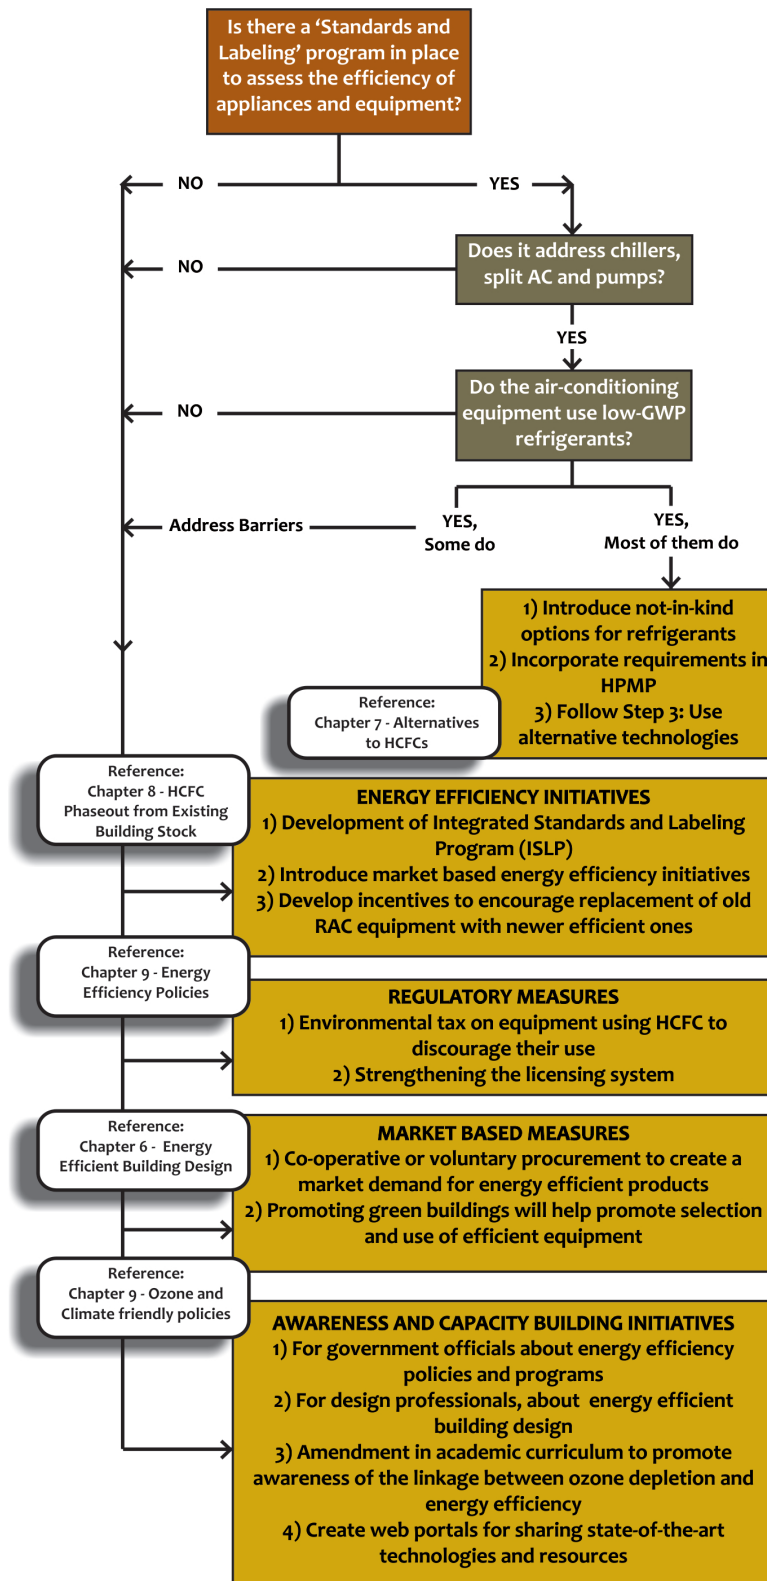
Is there a 'Standards and Labeling' program in place to assess the efficiency of appliances and equipment?

NO

YES

Does it address chillers, split AC and pumps?

NO

YES

Do the air-conditioning equipment use low-GWP refrigerants?

NO

Address Barriers

YES, Some do

YES, Most of them do

1) Introduce not-in-kind options for refrigerants
2) Incorporate requirements in HPMP
3) Follow Step 3: Use alternative technologies

Reference: Chapter 7 - Alternatives to HCFCs

Reference: Chapter 8 - HCFC Phaseout from Existing Building Stock

ENERGY EFFICIENCY INITIATIVES
1) Development of Integrated Standards and Labeling Program (ISLP)
2) Introduce market based energy efficiency initiatives
3) Develop incentives to encourage replacement of old RAC equipment with newer efficient ones

Reference: Chapter 9 - Energy Efficiency Policies

REGULATORY MEASURES
1) Environmental tax on equipment using HCFC to discourage their use
2) Strengthening the licensing system

Reference: Chapter 6 - Energy Efficient Building Design

MARKET BASED MEASURES
1) Co-operative or voluntary procurement to create a market demand for energy efficient products
2) Promoting green buildings will help promote selection and use of efficient equipment

Reference: Chapter 9 - Ozone and Climate friendly policies

AWARENESS AND CAPACITY BUILDING INITIATIVES
1) For government officials about energy efficiency policies and programs
2) For design professionals, about energy efficient building design
3) Amendment in academic curriculum to promote awareness of the linkage between ozone depletion and energy efficiency
4) Create web portals for sharing state-of-the-art technologies and resources